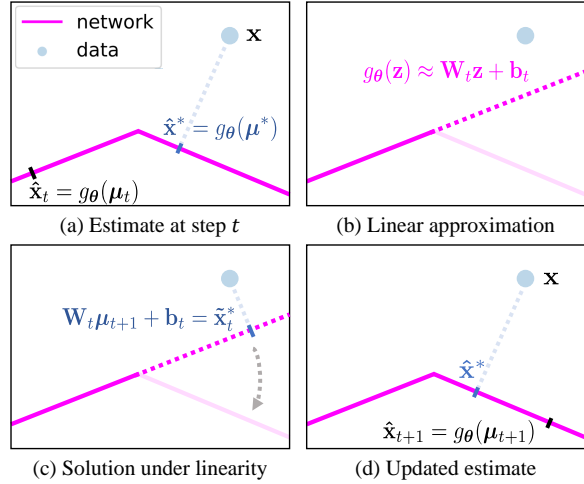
network
data

$\mathbf{x}$

$\hat{\mathbf{x}}^* = g_{\boldsymbol{\theta}}(\boldsymbol{\mu}^*)$

$\hat{\mathbf{x}}_t = g_{\boldsymbol{\theta}}(\boldsymbol{\mu}_t)$

(a) Estimate at step $t$

$g_{\boldsymbol{\theta}}(\mathbf{z}) \approx \mathbf{W}_t\mathbf{z} + \mathbf{b}_t$

(b) Linear approximation

$\mathbf{W}_t\boldsymbol{\mu}_{t+1} + \mathbf{b}_t = \tilde{\mathbf{x}}_t^*$

(c) Solution under linearity

$\mathbf{x}$

$\hat{\mathbf{x}}^*$

$\hat{\mathbf{x}}_{t+1} = g_{\boldsymbol{\theta}}(\boldsymbol{\mu}_{t+1})$

(d) Updated estimate